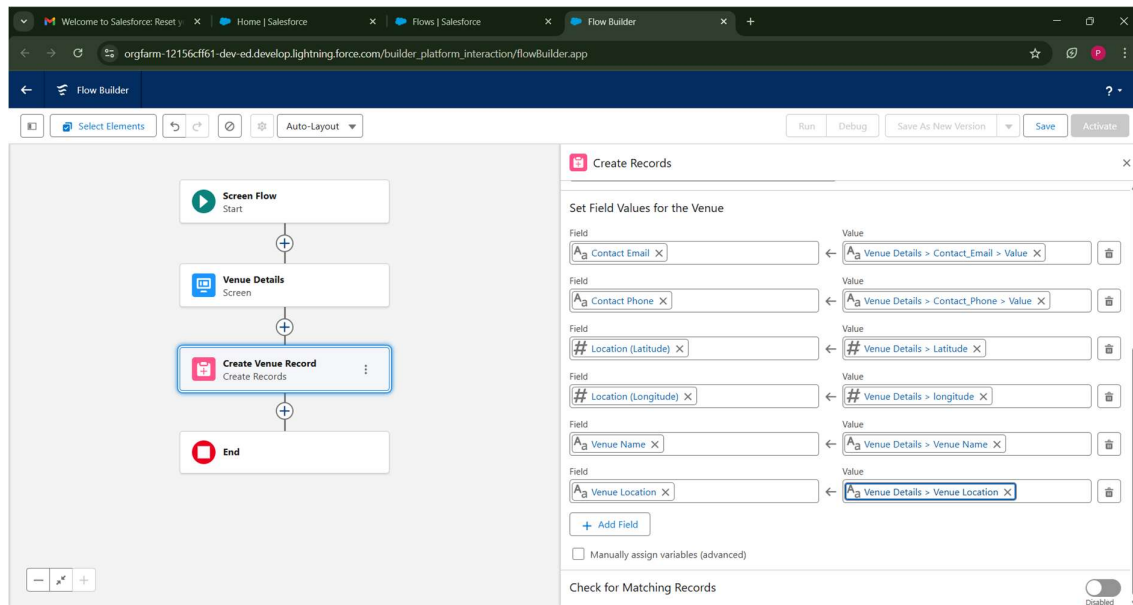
Welcome to Salesforce: Reset y × | Home | Salesforce × | Flows | Salesforce × | Flow Builder × +

orgfarm-12156cff61-dev-ed.develop.lightning.force.com/builder_platform_interaction/flowBuilder.app

Flow Builder

?

Select Elements

Auto-Layout

Run Debug Save As New Version Save Activate

Screen Flow
Start

Venue Details
Screen

Create Venue Record
Create Records

End

Create Records

Set Field Values for the Venue

| Field | | Value |
|---|---|---|
| Contact Email × | ← | Venue Details > Contact_Email > Value × |
| Contact Phone × | ← | Venue Details > Contact_Phone > Value × |
| Location (Latitude) × | ← | Venue Details > Latitude × |
| Location (Longitude) × | ← | Venue Details > longitude × |
| Venue Name × | ← | Venue Details > Venue Name × |
| Venue Location × | ← | Venue Details > Venue Location × |

+ Add Field

Manually assign variables (advanced)

Check for Matching Records

Disabled